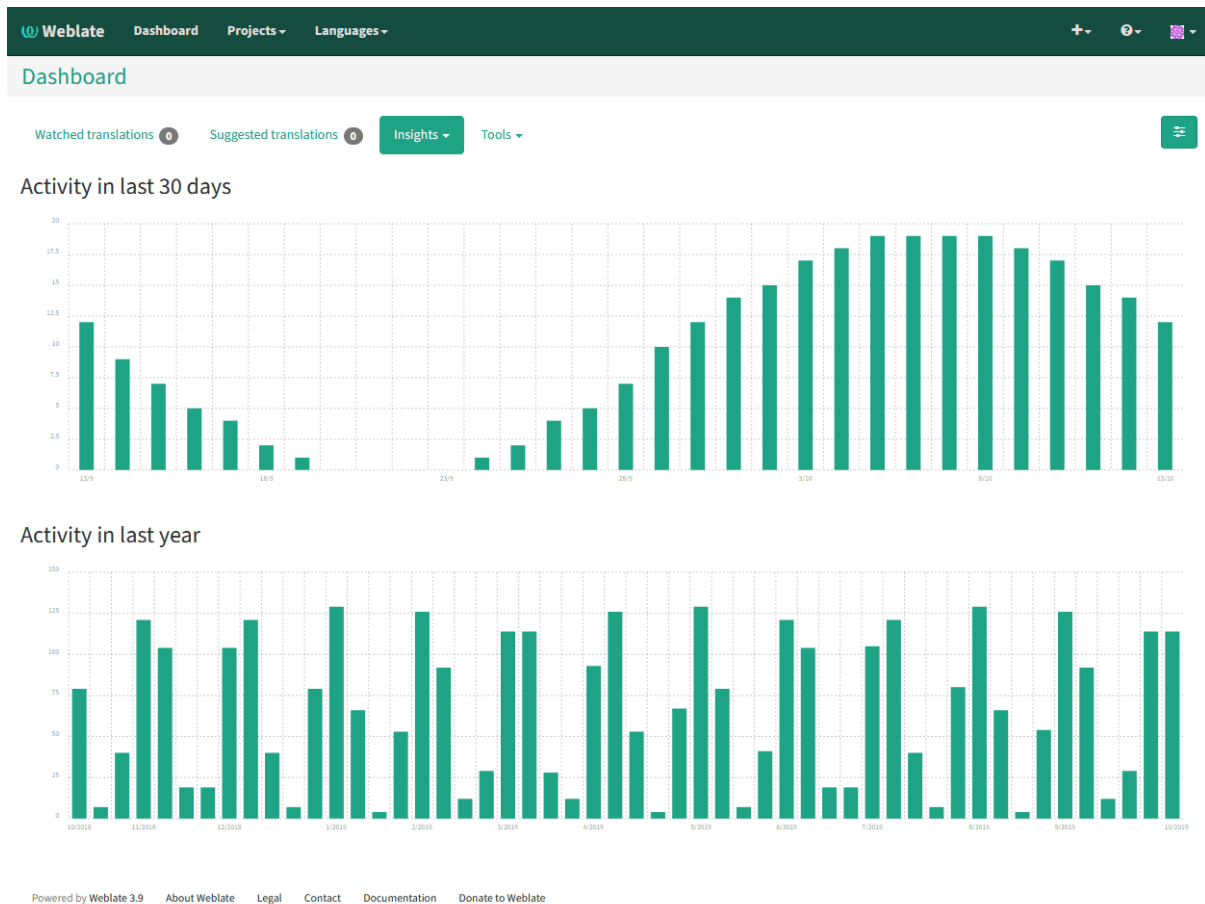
Weblate Dashboard Projects Languages

Dashboard

Watched translations 0 Suggested translations 0 Insights Tools

Activity in last 30 days

20
17.5
15
12.5
10
7.5
5
2.5
0

13/9 18/9 23/9 28/9 3/10 8/10 13/10

Activity in last year

150
125
100
75
50
25
0

10/2018 11/2018 12/2018 1/2019 2/2019 3/2019 4/2019 5/2019 6/2019 7/2019 8/2019 9/2019 10/2019

Powered by Weblate 3.9 About Weblate Legal Contact Documentation Donate to Weblate